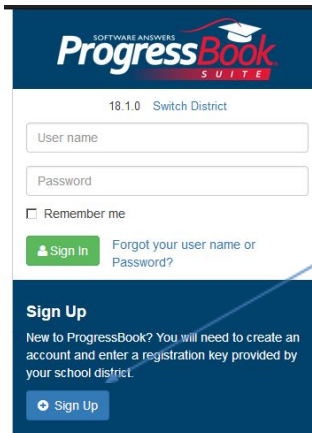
SOFTWARE ANSWERS
ProgressBook
SUITE

18.1.0 Switch District

User name

Password

Remember me

Sign In

Forgot your user name or Password?

Sign Up

New to ProgressBook? You will need to create an account and enter a registration key provided by your school district.

Sign Up